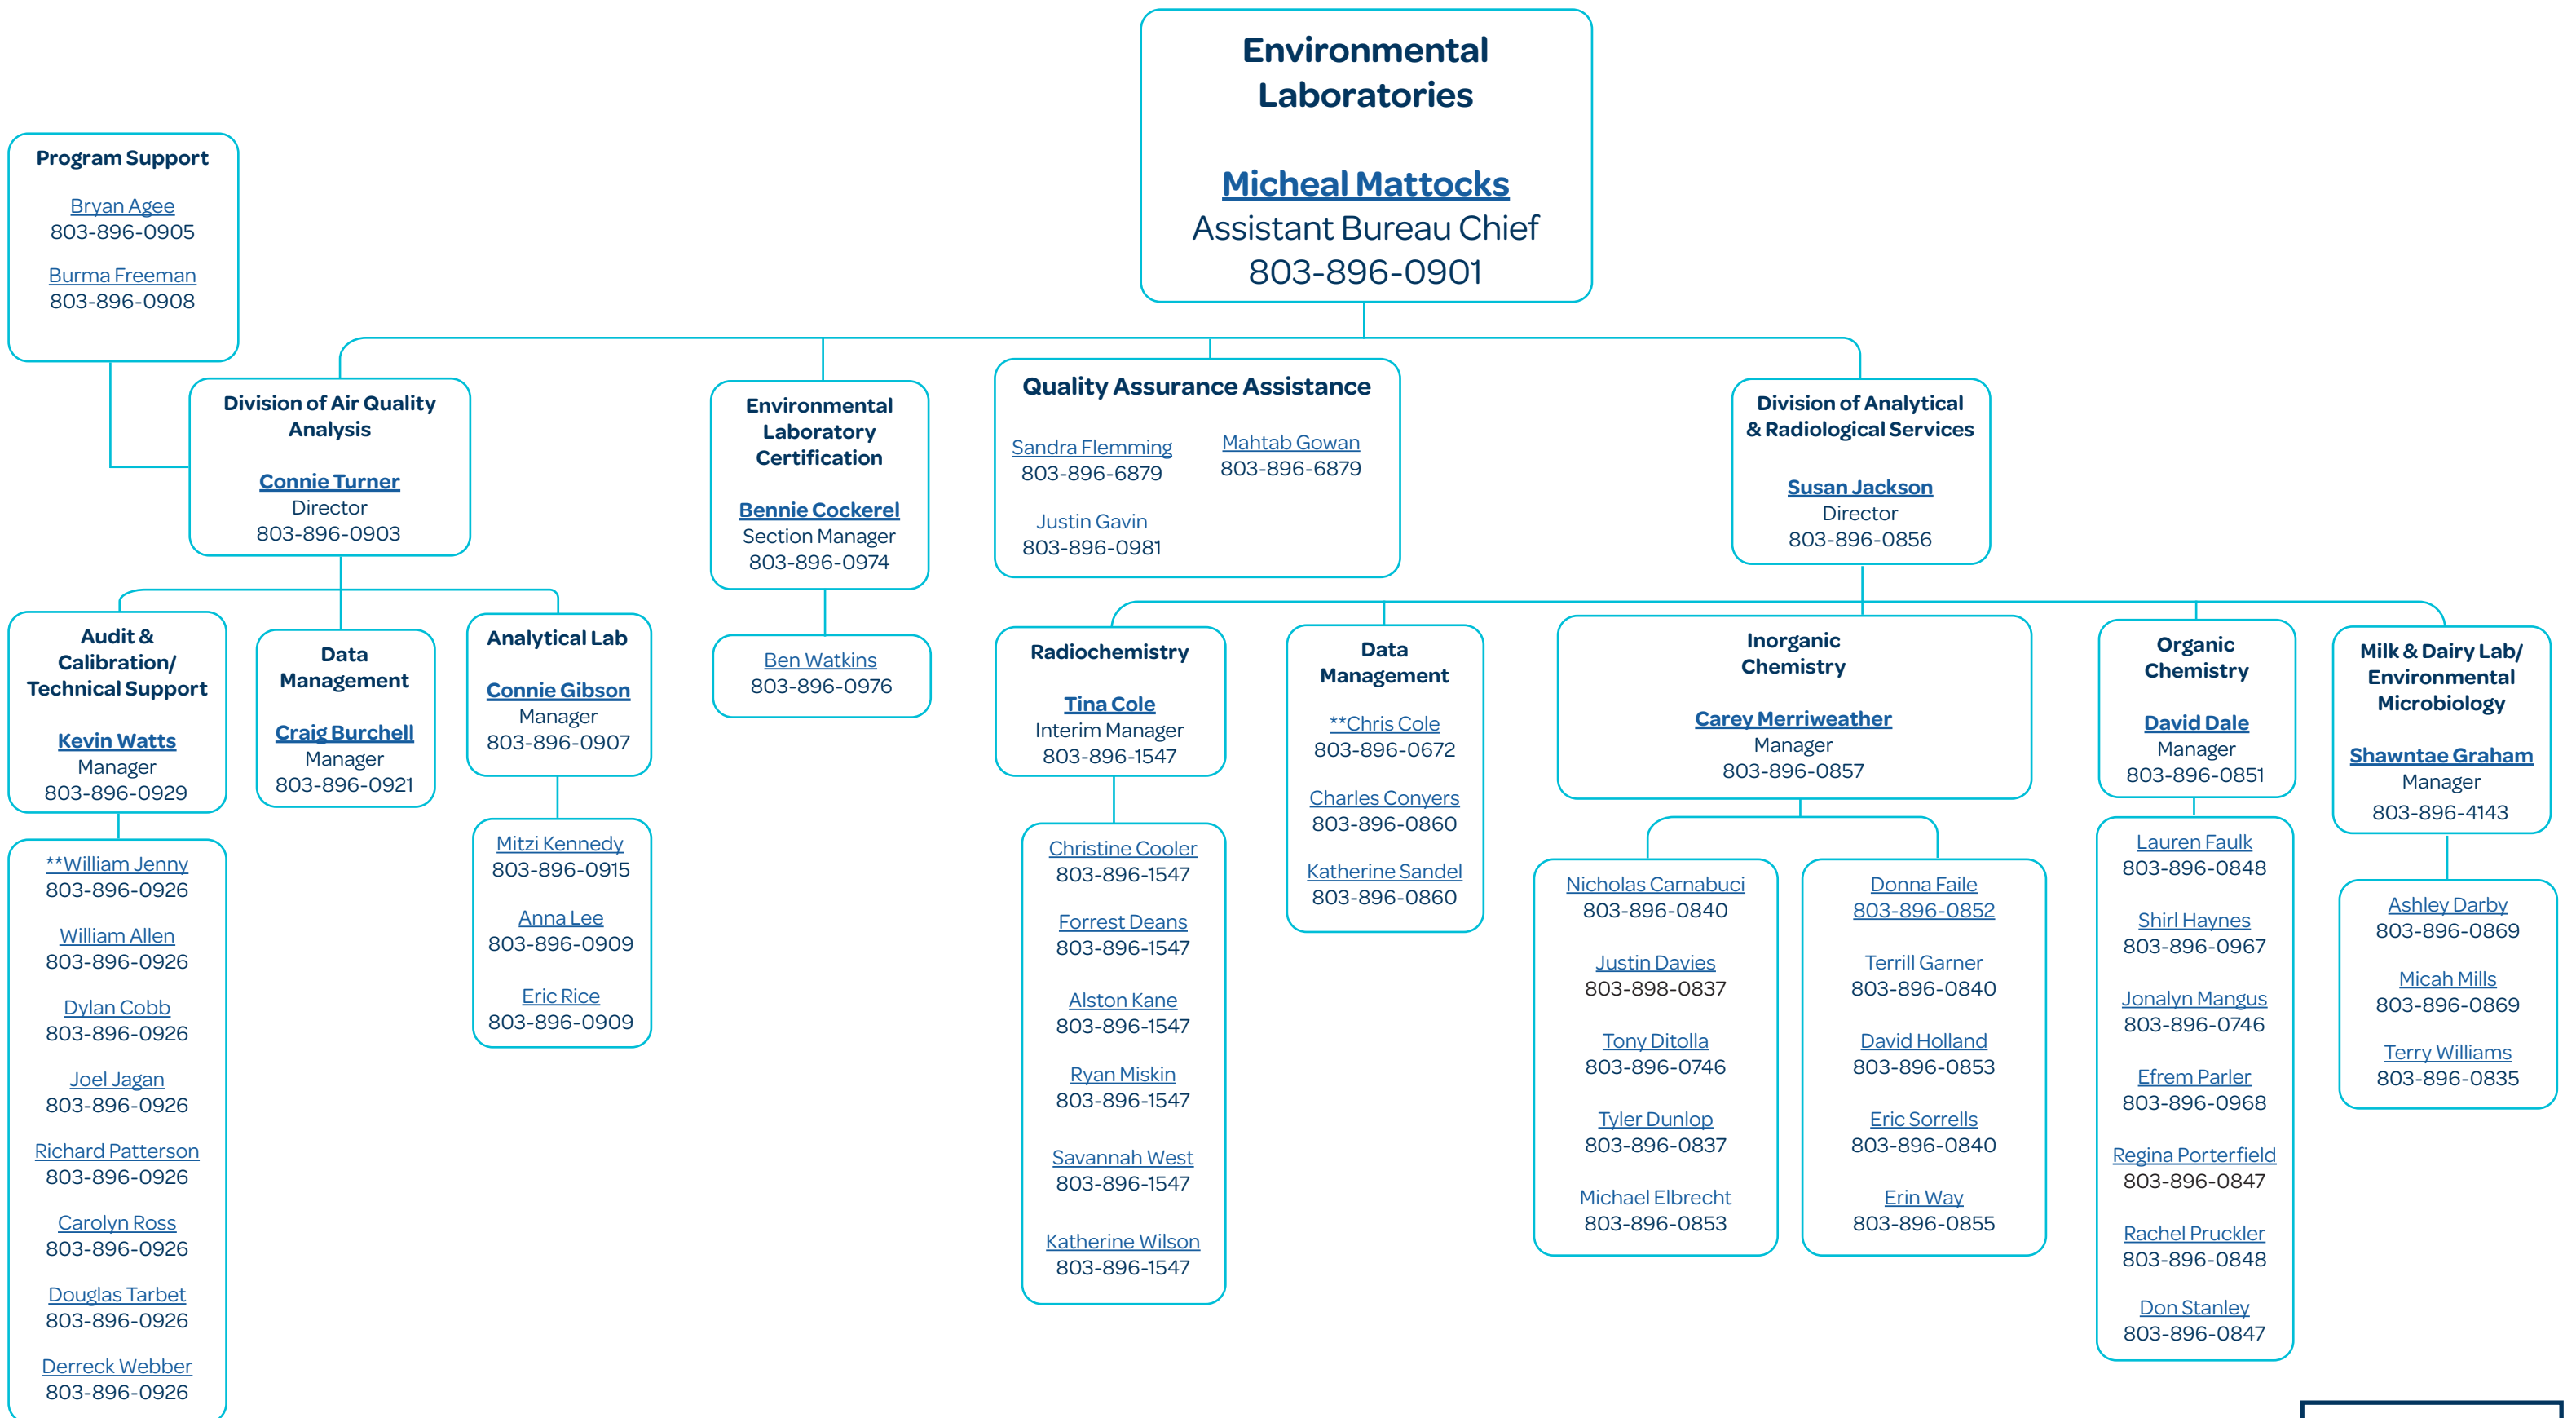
Environmental Laboratories

Micheal Mattocks
Assistant Bureau Chief
803-896-0901

Program Support

Bryan Agee
803-896-0905

Burma Freeman
803-896-0908

Division of Air Quality Analysis

Connie Turner
Director
803-896-0903

Environmental Laboratory Certification

Bennie Cockerel
Section Manager
803-896-0974

Quality Assurance Assistance

Sandra Flemming
803-896-6879

Mahtab Gowan
803-896-6879

Justin Gavin
803-896-0981

Division of Analytical & Radiological Services

Susan Jackson
Director
803-896-0856

Audit & Calibration/ Technical Support

Kevin Watts
Manager
803-896-0929

**William Jenny
803-896-0926

William Allen
803-896-0926

Dylan Cobb
803-896-0926

Joel Jagan
803-896-0926

Richard Patterson
803-896-0926

Carolyn Ross
803-896-0926

Douglas Tarbet
803-896-0926

Derreck Webber
803-896-0926

Data Management

Craig Burchell
Manager
803-896-0921

Analytical Lab

Connie Gibson
Manager
803-896-0907

Mitzi Kennedy
803-896-0915

Anna Lee
803-896-0909

Eric Rice
803-896-0909

Ben Watkins
803-896-0976

Radiochemistry

Tina Cole
Interim Manager
803-896-1547

Christine Cooler
803-896-1547

Forrest Deans
803-896-1547

Alston Kane
803-896-1547

Ryan Miskin
803-896-1547

Savannah West
803-896-1547

Katherine Wilson
803-896-1547

Data Management

**Chris Cole
803-896-0672

Charles Conyers
803-896-0860

Katherine Sandel
803-896-0860

Inorganic Chemistry

Carey Merriweather
Manager
803-896-0857

Nicholas Carnabuci
803-896-0840

Justin Davies
803-898-0837

Tony Ditolla
803-896-0746

Tyler Dunlop
803-896-0837

Michael Elbrecht
803-896-0853

Donna Faile
803-896-0852

Terrill Garner
803-896-0840

David Holland
803-896-0853

Eric Sorrells
803-896-0840

Erin Way
803-896-0855

Organic Chemistry

David Dale
Manager
803-896-0851

Lauren Faulk
803-896-0848

Shirl Haynes
803-896-0967

Jonalyn Mangus
803-896-0746

Efrem Parler
803-896-0968

Regina Porterfield
803-896-0847

Rachel Pruckler
803-896-0848

Don Stanley
803-896-0847

Milk & Dairy Lab/ Environmental Microbiology

Shawntae Graham
Manager
803-896-4143

Ashley Darby
803-896-0869

Micah Mills
803-896-0869

Terry Williams
803-896-0835